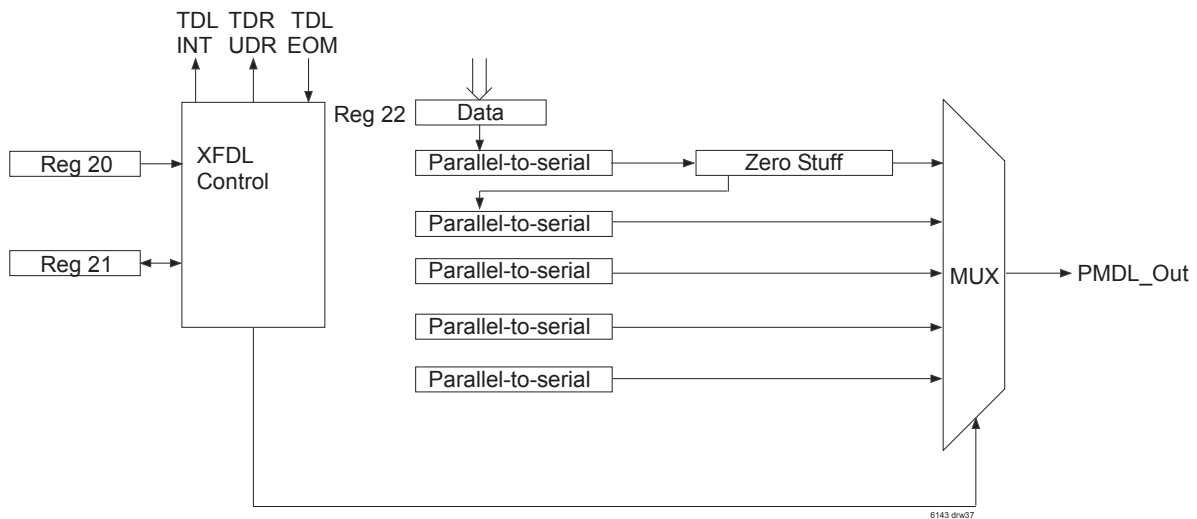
TDL INT
TDR UDR
TDL EOM

Reg 20

XFDL Control

Reg 21

Reg 22
Data

Parallel-to-serial
Zero Stuff
Parallel-to-serial
Parallel-to-serial
Parallel-to-serial
Parallel-to-serial

MUX

PMDL_Out

6143 drw37